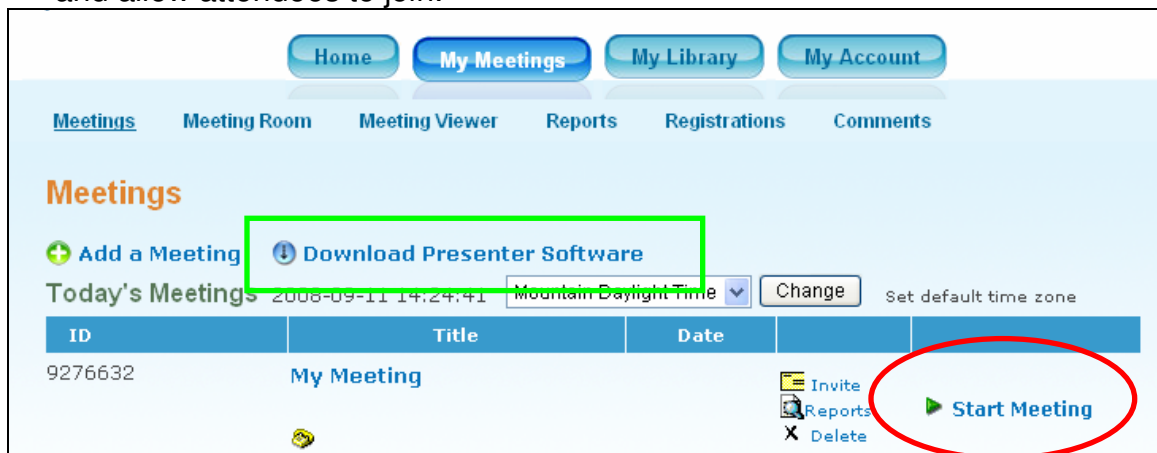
and allow attendees to join.

Home | My Meetings | My Library | My Account

Meetings | Meeting Room | Meeting Viewer | Reports | Registrations | Comments

Meetings

Add a Meeting | Download Presenter Software

Today's Meetings 2008-09-11 14:24:41 Mountain Daylight Time Change Set default time zone

| ID | Title | Date | | |
|---|---|---|---|---|
| 9276632 | My Meeting | | Invite Reports Delete | Start Meeting |